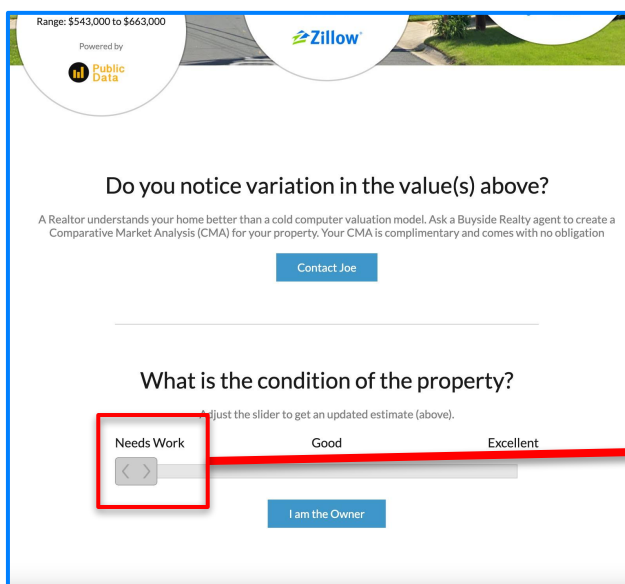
Range: $543,000 to $663,000

Powered by

Public Data

Zillow

Do you notice variation in the value(s) above?

A Realtor understands your home better than a cold computer valuation model. Ask a Buyside Realty agent to create a Comparative Market Analysis (CMA) for your property. Your CMA is complimentary and comes with no obligation

Contact Joe

What is the condition of the property?

Adjust the slider to get an updated estimate (above).

Needs Work

Good

Excellent

I am the Owner